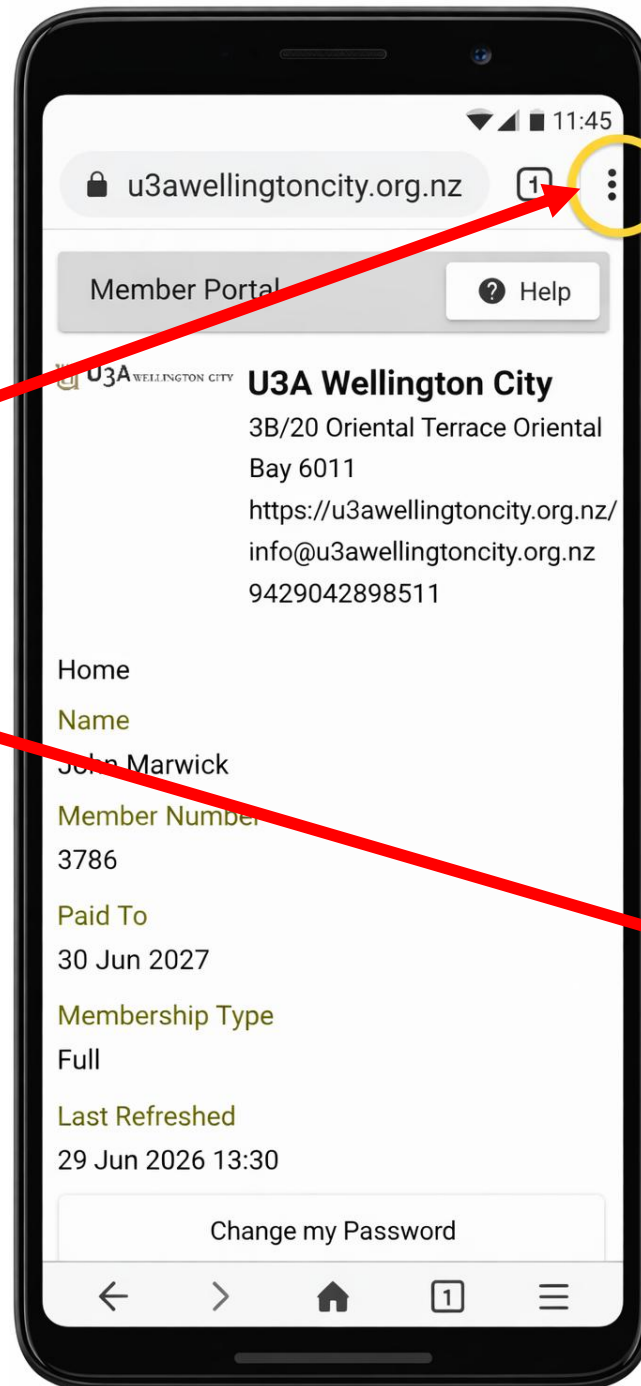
11:45

u3awellingtoncity.org.nz

1

Member Portal

Help

U3A WELLINGTON CITY

U3A Wellington City

3B/20 Oriental Terrace Oriental Bay 6011

https://u3awellingtoncity.org.nz/

info@u3awellingtoncity.org.nz

9429042898511

Home

Name

John Marwick

Member Number

3786

Paid To

30 Jun 2027

Membership Type

Full

Last Refreshed

29 Jun 2026 13:30

Change my Password

1